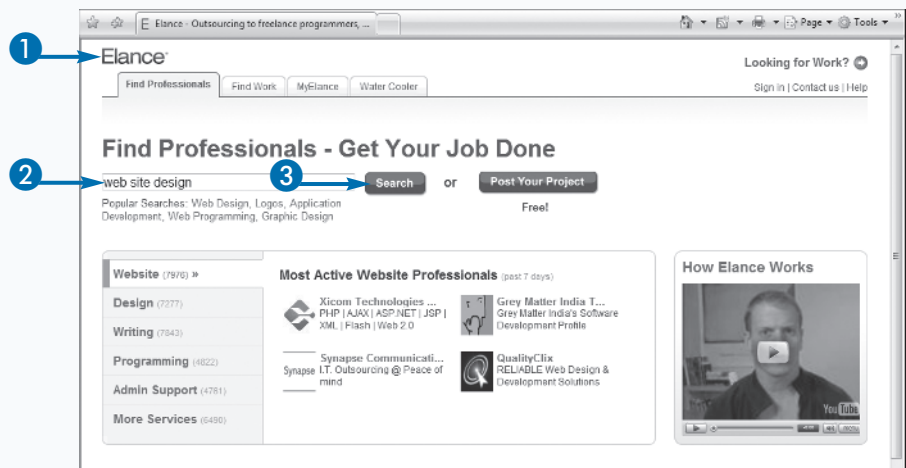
Elance - Outsourcing to freelance programmers, ...

Page ▾ Tools ▾

1

Elance

Looking for Work?

Find Professionals | Find Work | MyElance | Water Cooler

Sign in | Contact us | Help

Find Professionals - Get Your Job Done

2

web site design

3

Search

or

Post Your Project

Free!

Popular Searches: Web Design, Logos, Application Development, Web Programming, Graphic Design

Website (7976) »

Design (7277)

Writing (7843)

Programming (4622)

Admin Support (4761)

More Services (6490)

Most Active Website Professionals (past 7 days)

Xicom Technologies ...
PHP | AJAX | ASP.NET | JSP | XML | Flash | Web 2.0

Grey Matter India T...
Grey Matter India's Software Development Profile

Synapse
Synapse Communicati...
I.T. Outsourcing @ Peace of mind

QualityClix
RELIABLE Web Design & Development Solutions

How Elance Works

YouTube